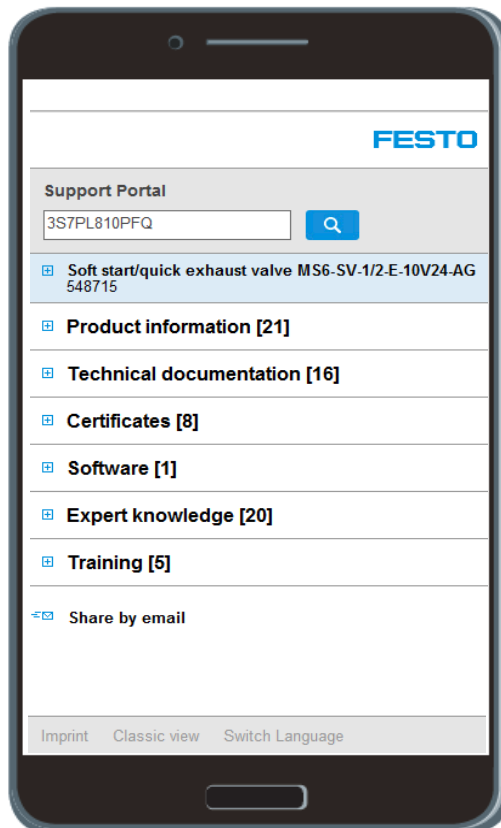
FESTO

Support Portal

3S7PL810PFQ

Soft start/quick exhaust valve MS6-SV-1/2-E-10V24-AG
548715

Product information [21]

Technical documentation [16]

Certificates [8]

Software [1]

Expert knowledge [20]

Training [5]

Share by email

Imprint Classic view Switch Language